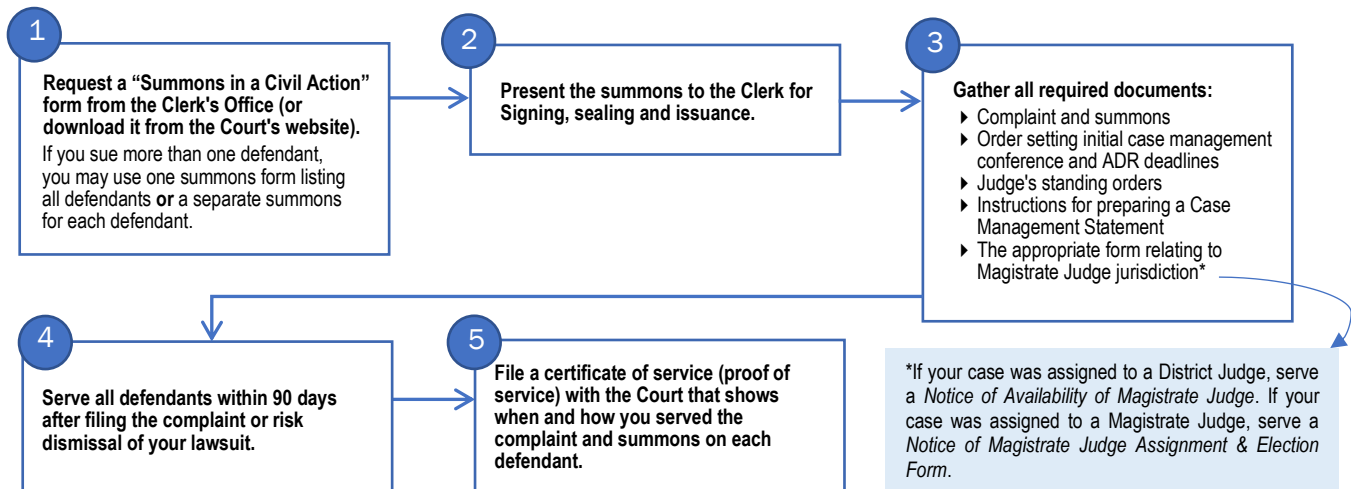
1

Request a "Summons in a Civil Action" form from the Clerk's Office (or download it from the Court's website).

If you sue more than one defendant, you may use one summons form listing all defendants **or** a separate summons for each defendant.

2

Present the summons to the Clerk for Signing, sealing and issuance.

3

Gather all required documents:

- Complaint and summons
- Order setting initial case management conference and ADR deadlines
- Judge's standing orders
- Instructions for preparing a Case Management Statement
- The appropriate form relating to Magistrate Judge jurisdiction*

4

Serve all defendants within 90 days after filing the complaint or risk dismissal of your lawsuit.

5

File a certificate of service (proof of service) with the Court that shows when and how you served the complaint and summons on each defendant.

*If your case was assigned to a District Judge, serve a *Notice of Availability of Magistrate Judge*. If your case was assigned to a Magistrate Judge, serve a *Notice of Magistrate Judge Assignment & Election Form*.